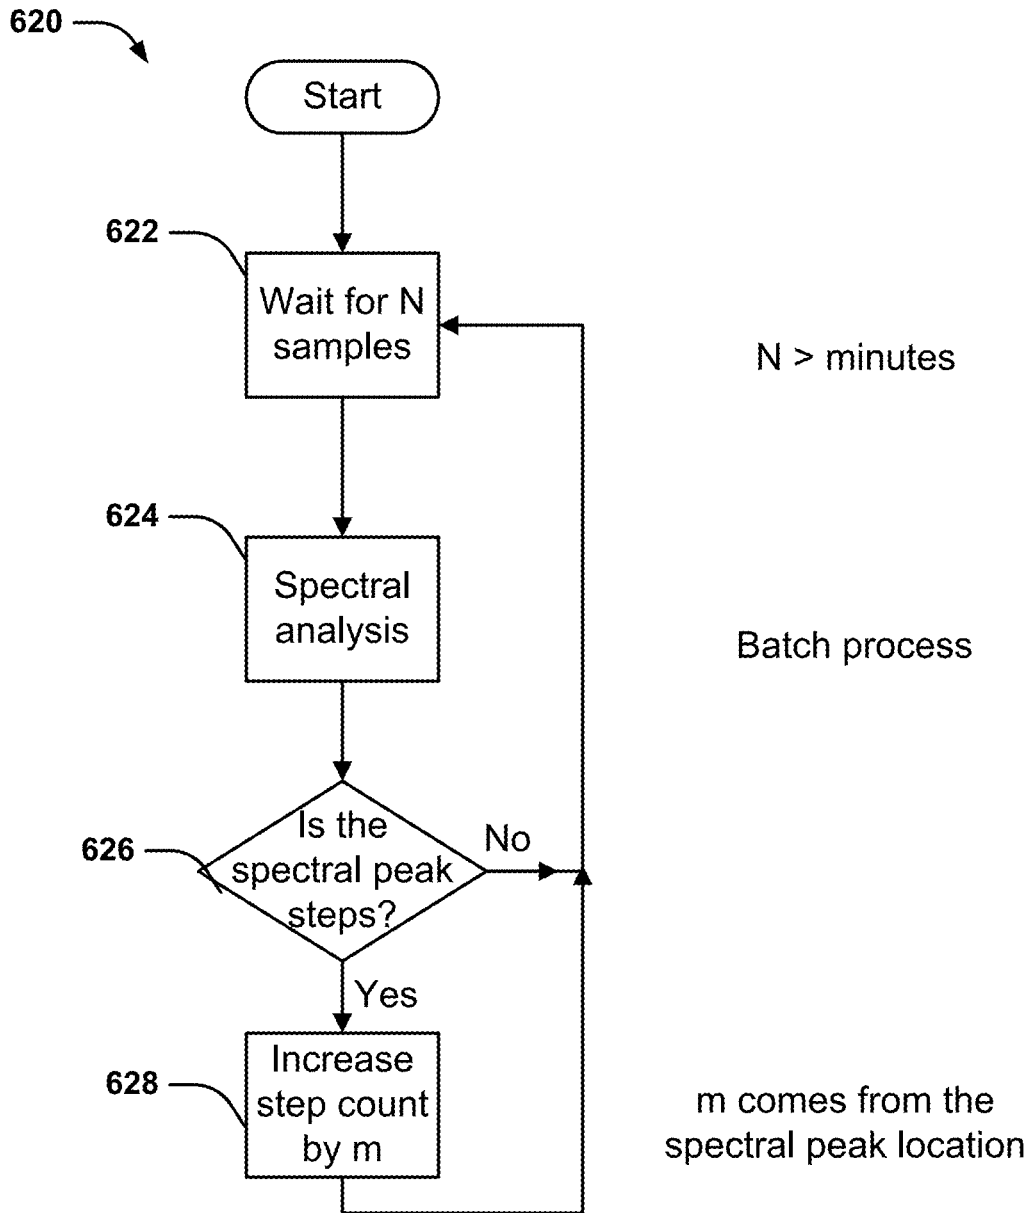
620

Start

622

Wait for N samples

N > minutes

624

Spectral analysis

Batch process

626

Is the spectral peak steps?

No

Yes

628

Increase step count by m

m comes from the spectral peak location